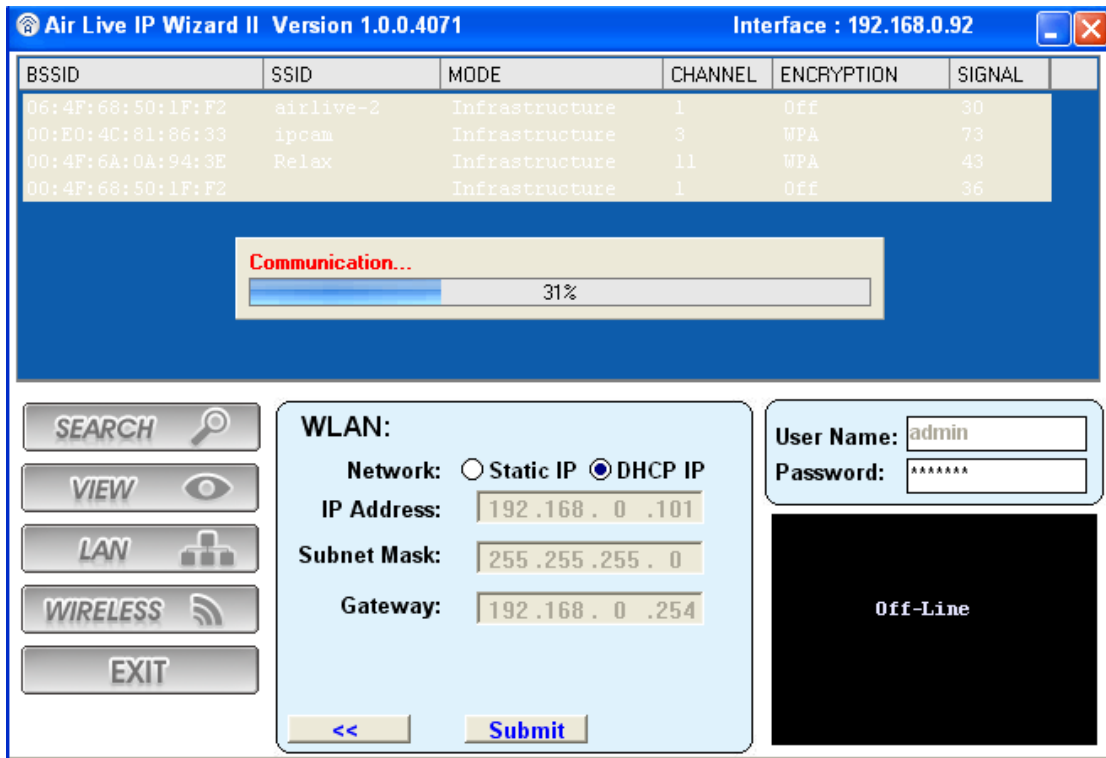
Air Live IP Wizard II Version 1.0.0.4071

Interface : 192.168.0.92

| BSSID | SSID | MODE | CHANNEL | ENCRYPTION | SIGNAL |
|---|---|---|---|---|---|
| 06:4F:68:50:1F:F2 | airlive-2 | Infrastructure | 1 | Off | 30 |
| 00:E0:4C:81:86:33 | ipcam | Infrastructure | 3 | WPA | 73 |
| 00:4F:6A:0A:94:3E | Relax | Infrastructure | 11 | WPA | 43 |
| 00:4F:68:50:1F:F2 | | Infrastructure | 1 | Off | 36 |

Communication...

31%

SEARCH

VIEW

LAN

WIRELESS

EXIT

WLAN:

Network: Static IP DHCP IP

IP Address: 192.168. 0 .101

Subnet Mask: 255.255.255. 0

Gateway: 192.168. 0 .254

<<

Submit

User Name: admin

Password: *******

Off-Line